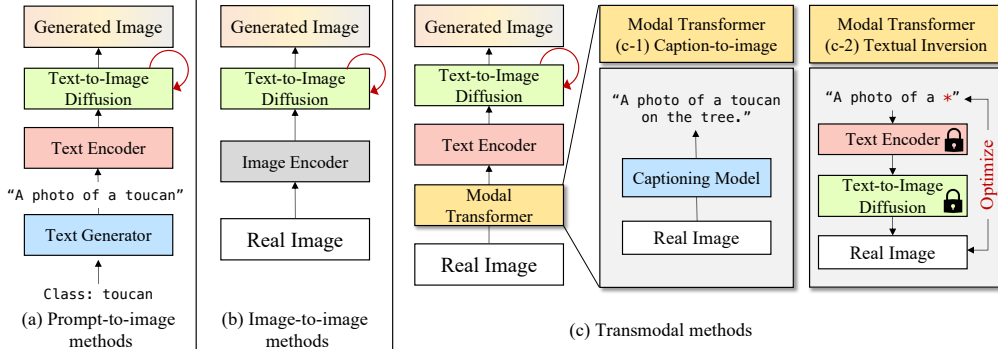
Generated Image

Text-to-Image Diffusion

Text Encoder

“A photo of a toucan”

Text Generator

Class: toucan

(a) Prompt-to-image methods

Generated Image

Text-to-Image Diffusion

Image Encoder

Real Image

(b) Image-to-image methods

Generated Image

Text-to-Image Diffusion

Text Encoder

Modal Transformer

Real Image

Modal Transformer (c-1) Caption-to-image

“A photo of a toucan on the tree.”

Captioning Model

Real Image

Modal Transformer (c-2) Textual Inversion

“A photo of a $*$”

Text Encoder

Text-to-Image Diffusion

Real Image

Optimize

(c) Transmodal methods